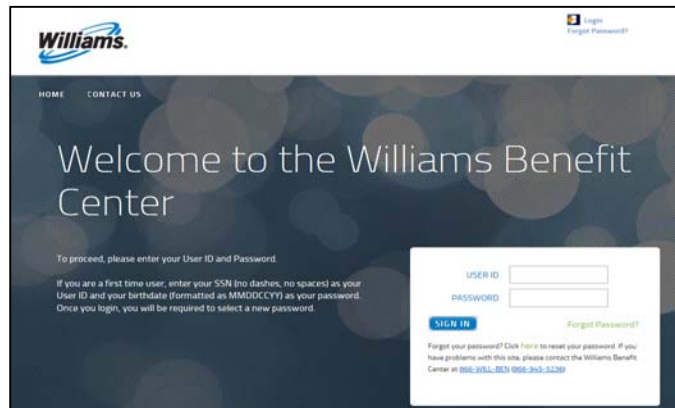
Williams.

Login
Forgot Password?

HOME CONTACT US

Welcome to the Williams Benefit Center

To proceed, please enter your User ID and Password.

If you are a first time user, enter your SSN (no dashes, no spaces) as your User ID and your birthdate (formatted as MMDDCCYY) as your password. Once you login, you will be required to select a new password.

USER ID
PASSWORD
SIGN IN
Forgot Password?

Forgot your password? Click here to reset your password. If you have problems with this site, please contact the Williams Benefit Center at 866-WILL-BEN (866-945-5236)